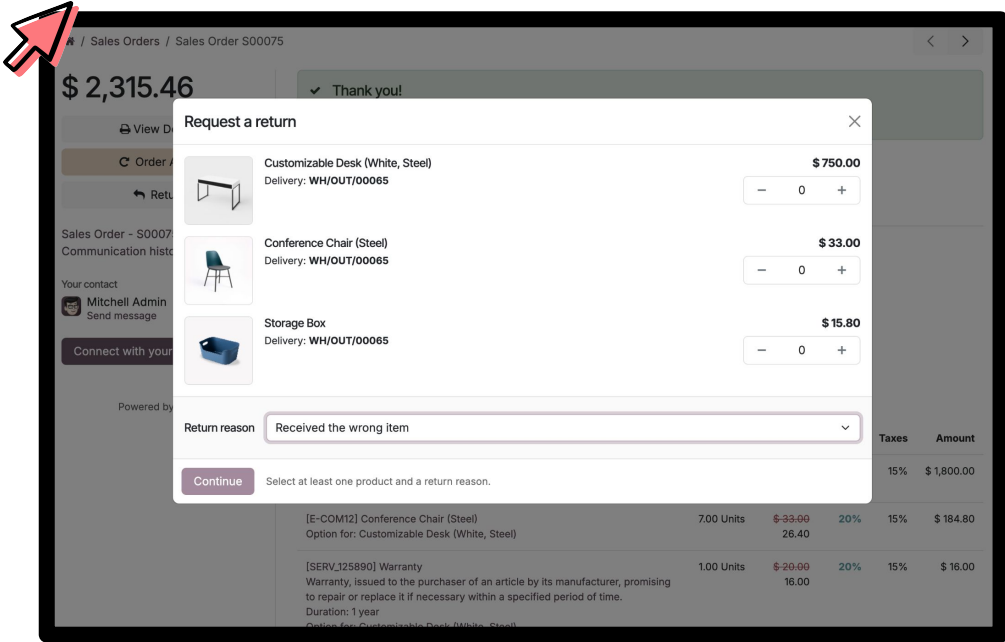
/ Sales Orders / Sales Order S00075

$ 2,315.46

View D

Order A

Retu

Sales Order - S0007

Communication histo

Your contact

Mitchell Admin

Send message

Connect with your

Powered by

Thank you!

Request a return

Customizable Desk (White, Steel)
Delivery: WH/OUT/00065

$ 750.00

− 0 +

Conference Chair (Steel)
Delivery: WH/OUT/00065

$ 33.00

− 0 +

Storage Box
Delivery: WH/OUT/00065

$ 15.80

− 0 +

Return reason

Received the wrong item

Continue

Select at least one product and a return reason.

| | | | | Taxes | Amount |
|---|---|---|---|---|---|
| | | | | 15% | $ 1,800.00 |
| [E-COM12] Conference Chair (Steel) Option for: Customizable Desk (White, Steel) | 7.00 Units | ~~$ 33.00~~ 26.40 | 20% | 15% | $ 184.80 |
| [SERV_125890] Warranty Warranty, issued to the purchaser of an article by its manufacturer, promising to repair or replace it if necessary within a specified period of time. Duration: 1 year Option for: Customizable Desk (White, Steel) | 1.00 Units | ~~$ 20.00~~ 16.00 | 20% | 15% | $ 16.00 |